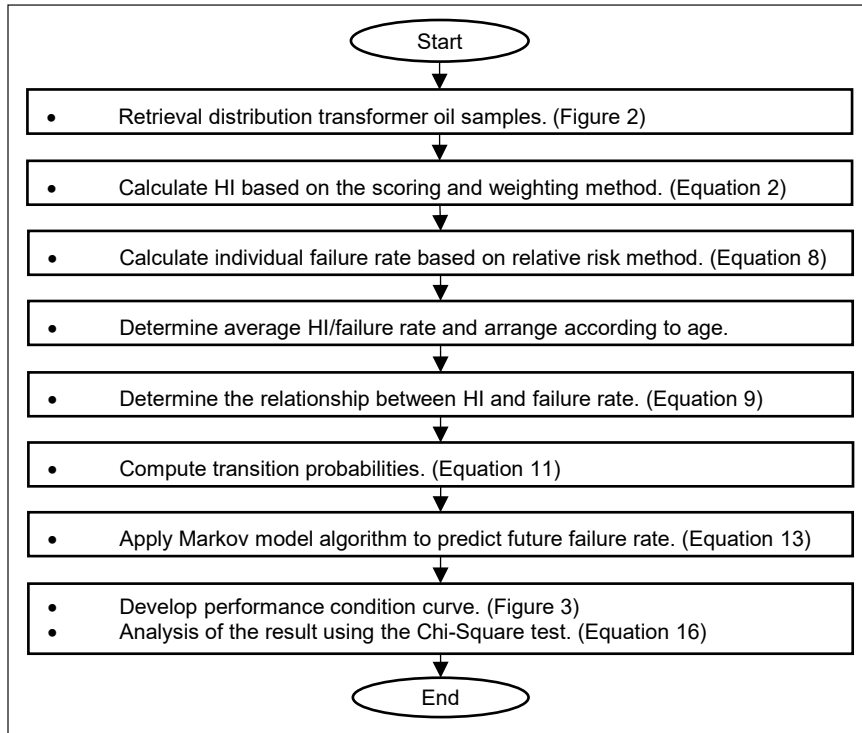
Start

• Retrieval distribution transformer oil samples. (Figure 2)

• Calculate HI based on the scoring and weighting method. (Equation 2)

• Calculate individual failure rate based on relative risk method. (Equation 8)

• Determine average HI/failure rate and arrange according to age.

• Determine the relationship between HI and failure rate. (Equation 9)

• Compute transition probabilities. (Equation 11)

• Apply Markov model algorithm to predict future failure rate. (Equation 13)

• Develop performance condition curve. (Figure 3)
• Analysis of the result using the Chi-Square test. (Equation 16)

End